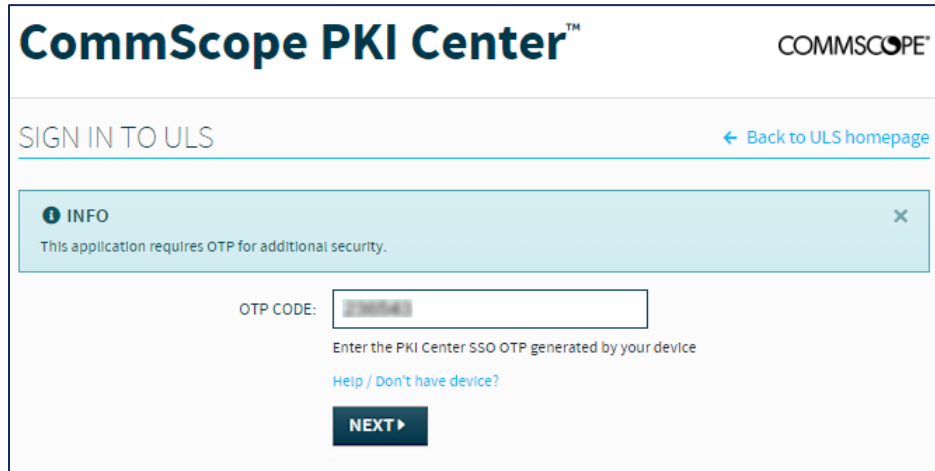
CommScope PKI Center™

COMMSCOPE®

SIGN IN TO ULS

← Back to ULS homepage

INFO

×

This application requires OTP for additional security.

OTP CODE: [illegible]

Enter the PKI Center SSO OTP generated by your device

Help / Don't have device?

NEXT